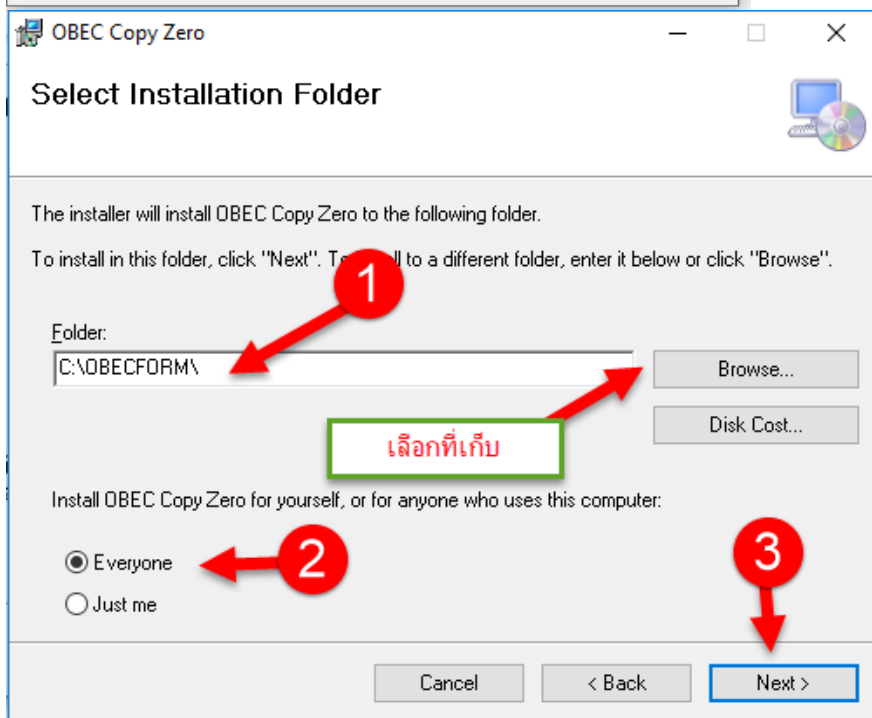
OBEC Copy Zero

Select Installation Folder

The installer will install OBEC Copy Zero to the following folder.

To install in this folder, click "Next". To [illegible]ll to a different folder, enter it below or click "Browse".

1

Folder:

C:\OBECFORM\

Browse...

Disk Cost...

เลือกที่เก็บ

Install OBEC Copy Zero for yourself, or for anyone who uses this computer:

Everyone

2

Just me

3

Cancel

< Back

Next >